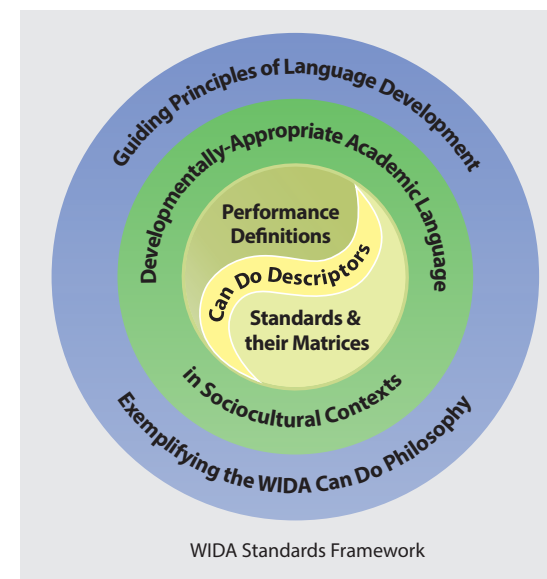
Guiding Principles of Language Development

Developmentally-Appropriate Academic Language

Performance Definitions

Can Do Descriptors

Standards & their Matrices

in Sociocultural Contexts

Exemplifying the WIDA Can Do Philosophy

WIDA Standards Framework